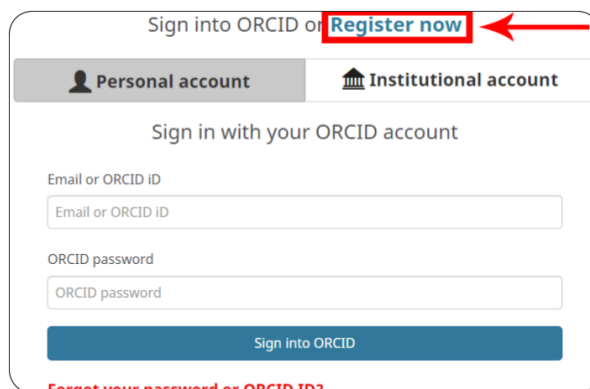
Sign into ORCID or Register now

Personal account

Institutional account

Sign in with your ORCID account

Email or ORCID iD

Email or ORCID iD

ORCID password

ORCID password

Sign into ORCID

Forgot your password or ORCID ID?